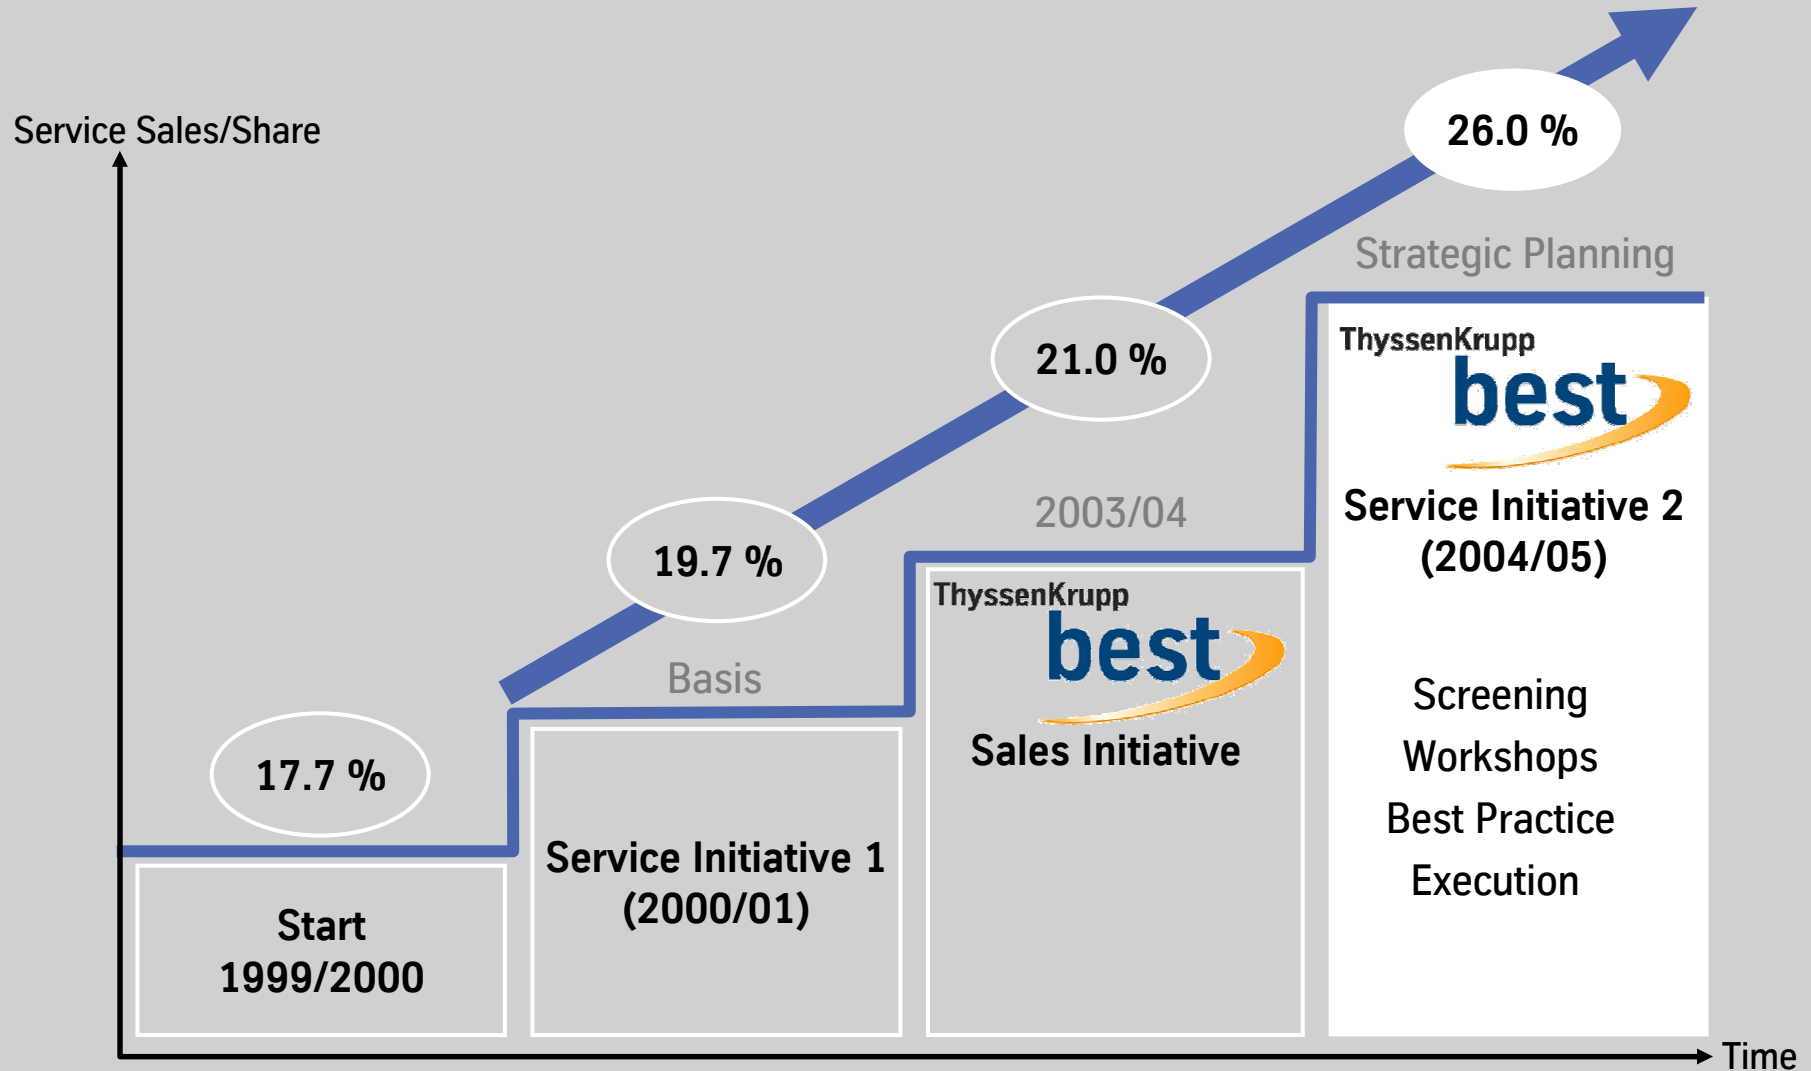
Service Sales/Share

26.0 %

Strategic Planning

21.0 %

ThyssenKrupp
best

Service Initiative 2
(2004/05)

2003/04

19.7 %

ThyssenKrupp
best

Sales Initiative

Basis

Screening
Workshops
Best Practice
Execution

17.7 %

Service Initiative 1
(2000/01)

Start
1999/2000

Time